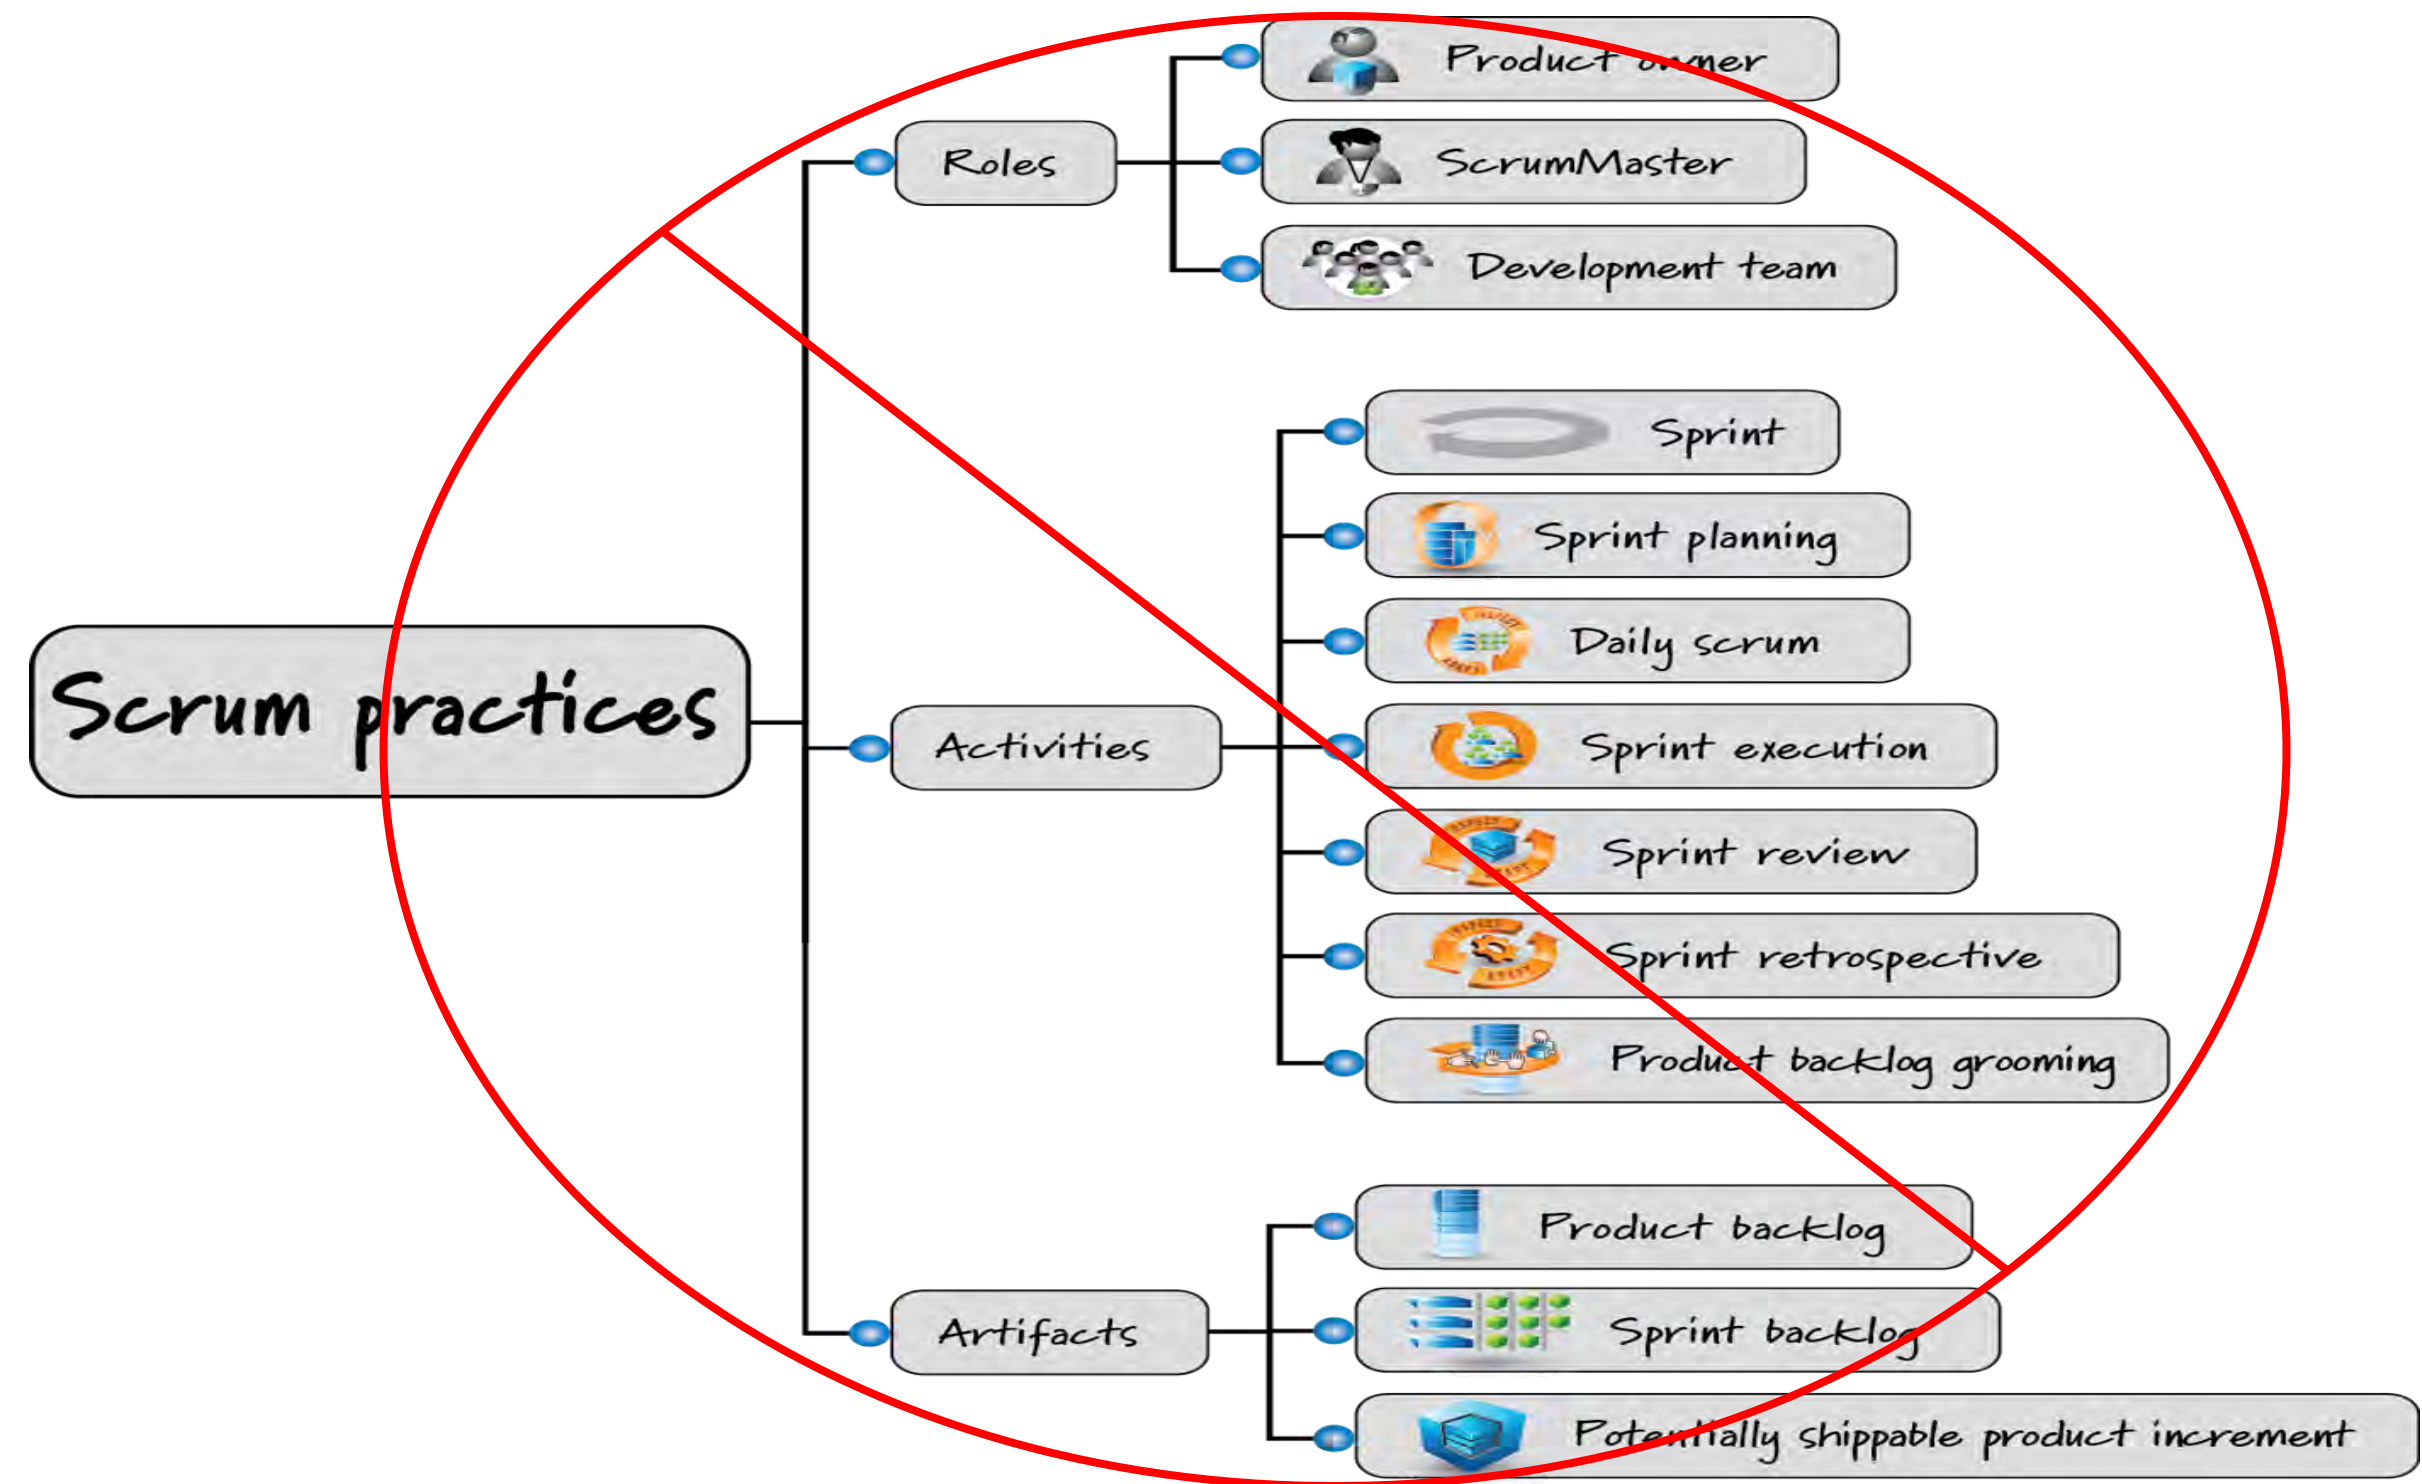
Scrum practices

Roles

Product owner

ScrumMaster

Development team

Activities

Sprint

Sprint planning

Daily scrum

Sprint execution

Sprint review

Sprint retrospective

Product backlog grooming

Artifacts

Product backlog

Sprint backlog

Potentially shippable product increment